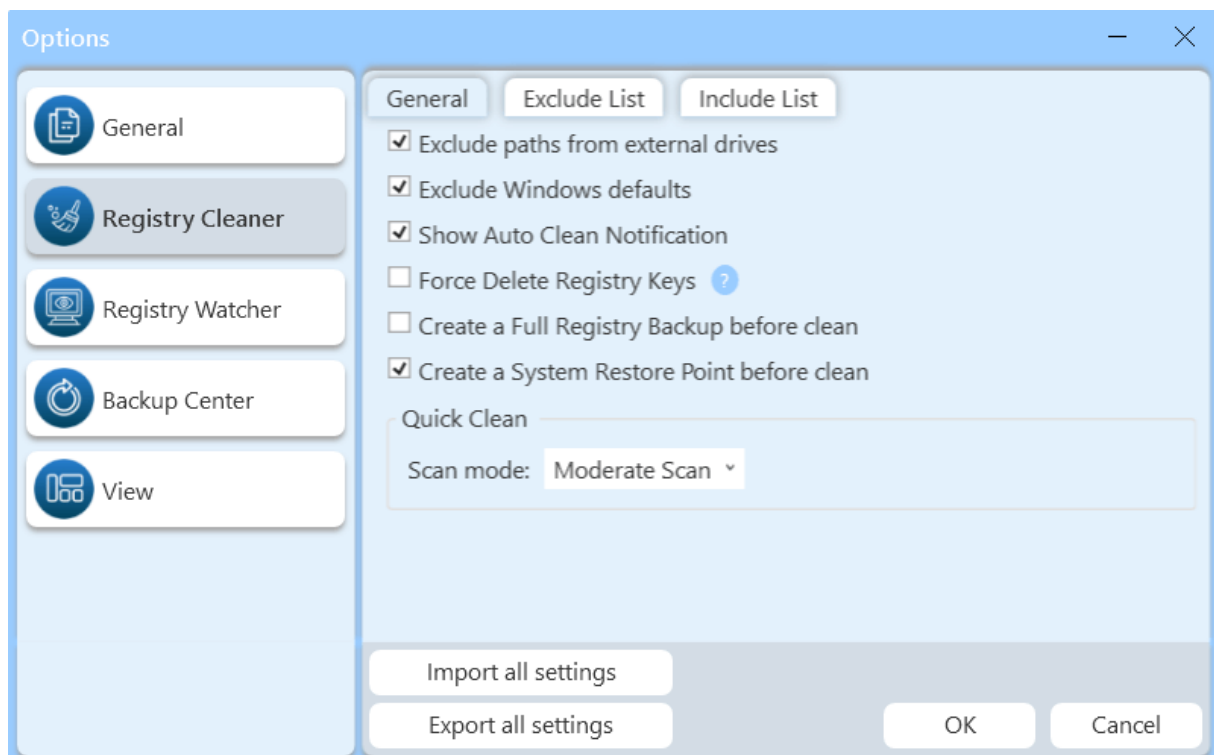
Options

General
Registry Cleaner
Registry Watcher
Backup Center
View

General
Exclude List
Include List

Exclude paths from external drives
Exclude Windows defaults
Show Auto Clean Notification
Force Delete Registry Keys ?
Create a Full Registry Backup before clean
Create a System Restore Point before clean

Quick Clean
Scan mode: Moderate Scan

Import all settings
Export all settings
OK
Cancel